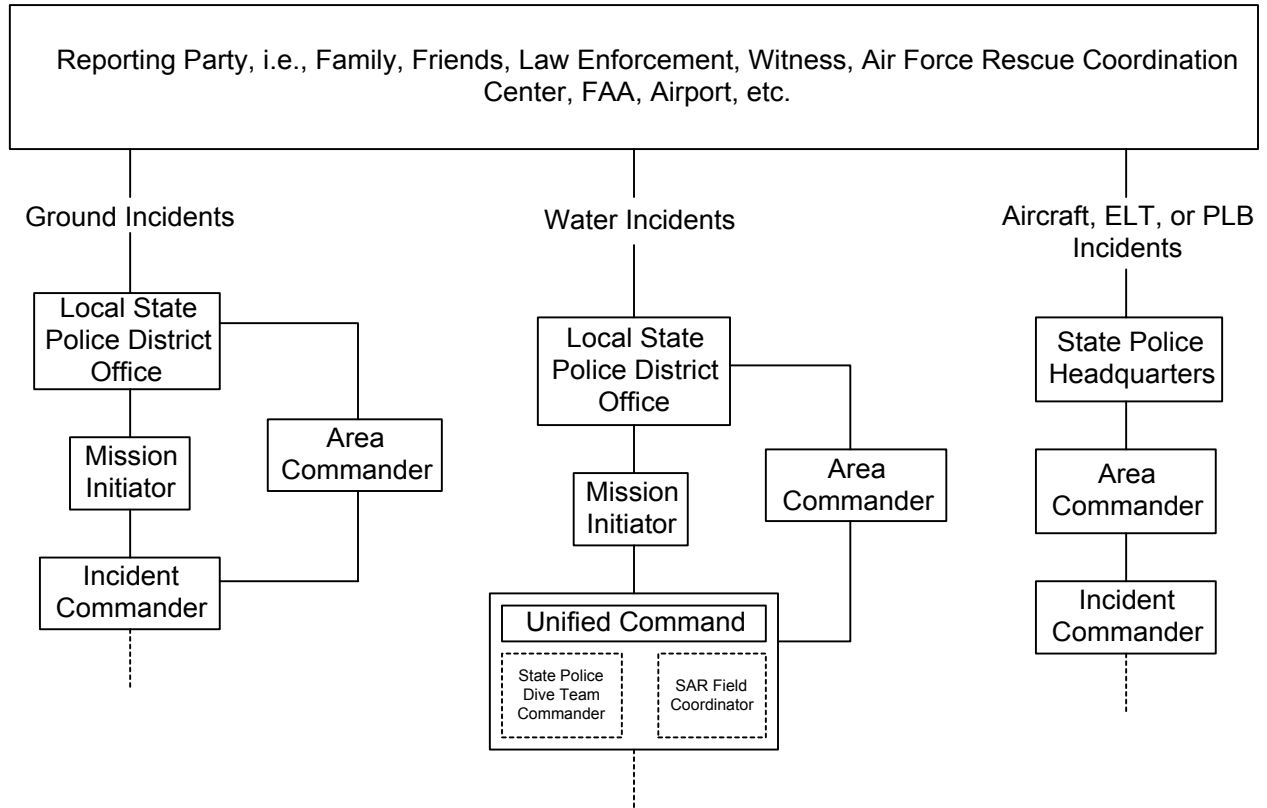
Reporting Party, i.e., Family, Friends, Law Enforcement, Witness, Air Force Rescue Coordination Center, FAA, Airport, etc.

Ground Incidents

Local State Police District Office

Mission Initiator

Area Commander

Incident Commander

Water Incidents

Local State Police District Office

Mission Initiator

Area Commander

Unified Command

State Police Dive Team Commander

SAR Field Coordinator

Aircraft, ELT, or PLB Incidents

State Police Headquarters

Area Commander

Incident Commander